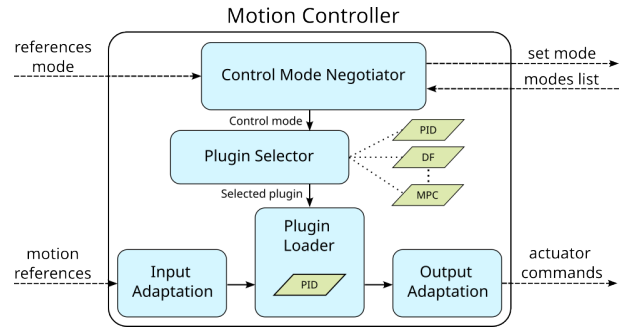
Motion Controller

references mode

Control Mode Negotiator

set mode

modes list

Control mode

Plugin Selector

PID

DF

MPC

Selected plugin

motion references

Input Adaptation

Plugin Loader

PID

Output Adaptation

actuator commands